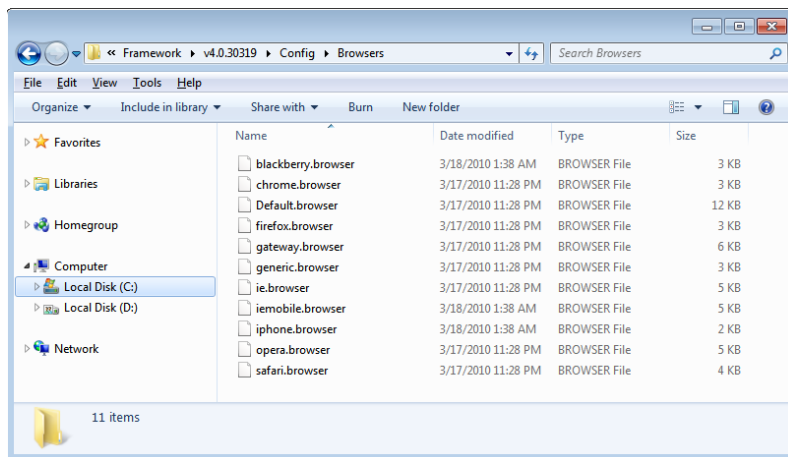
« Framework ▸ v4.0.30319 ▸ Config ▸ Browsers

Search Browsers

File Edit View Tools Help

Organize ▾ Include in library ▾ Share with ▾ Burn New folder

Favorites

Libraries

Homegroup

Computer

Local Disk (C:)

Local Disk (D:)

Network

| Name | Date modified | Type | Size |
|---|---|---|---|
| blackberry.browser | 3/18/2010 1:38 AM | BROWSER File | 3 KB |
| chrome.browser | 3/17/2010 11:28 PM | BROWSER File | 3 KB |
| Default.browser | 3/17/2010 11:28 PM | BROWSER File | 12 KB |
| firefox.browser | 3/17/2010 11:28 PM | BROWSER File | 3 KB |
| gateway.browser | 3/17/2010 11:28 PM | BROWSER File | 6 KB |
| generic.browser | 3/17/2010 11:28 PM | BROWSER File | 3 KB |
| ie.browser | 3/17/2010 11:28 PM | BROWSER File | 5 KB |
| iemobile.browser | 3/18/2010 1:38 AM | BROWSER File | 5 KB |
| iphone.browser | 3/18/2010 1:38 AM | BROWSER File | 2 KB |
| opera.browser | 3/17/2010 11:28 PM | BROWSER File | 5 KB |
| safari.browser | 3/17/2010 11:28 PM | BROWSER File | 4 KB |

11 items